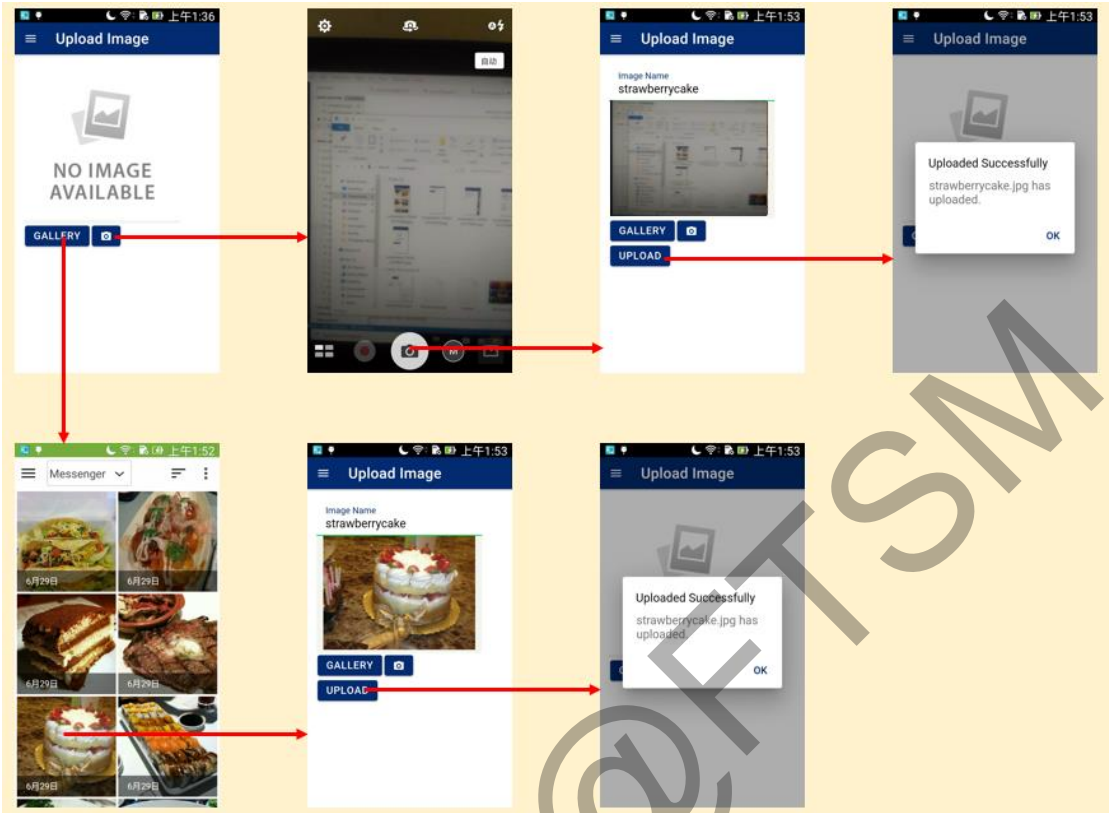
上午1:36
Upload Image
NO IMAGE AVAILABLE
GALLERY

自动

上午1:53
Upload Image
Image Name
strawberrycake
GALLERY
UPLOAD

上午1:53
Upload Image
Uploaded Successfully
strawberrycake.jpg has uploaded.
OK

上午1:52
Messenger
6月29日
6月29日
6月29日
6月29日
6月29日
6月29日

上午1:53
Upload Image
Image Name
strawberrycake
GALLERY
UPLOAD

上午1:53
Upload Image
Uploaded Successfully
strawberrycake.jpg has uploaded.
OK

©FTSM